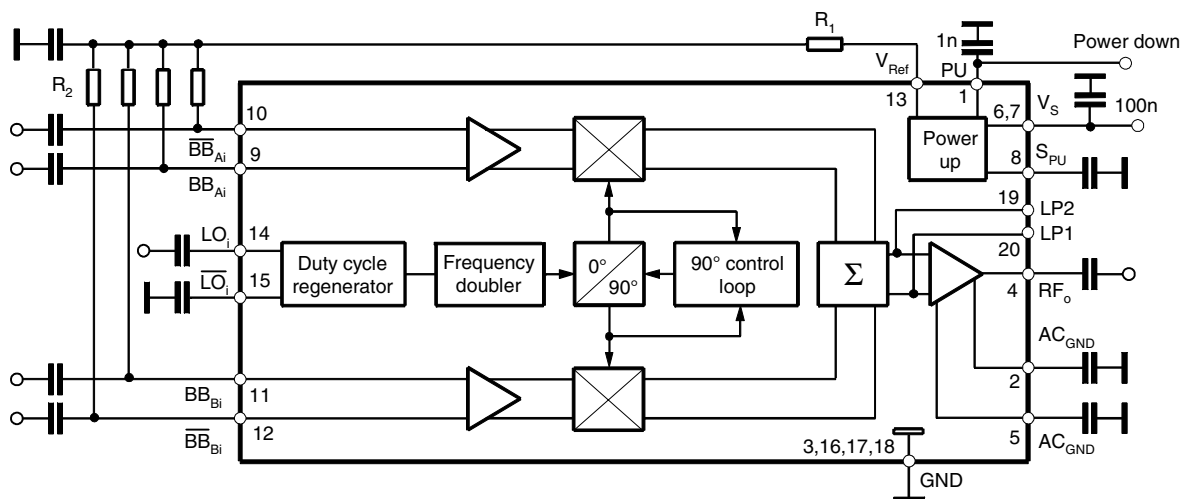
$R_1$

1n

Power down

$R_2$

$V_{Ref}$

PU

13

1

6,7

$V_S$

100n

10

$\overline{BB}_{Ai}$

9

$BB_{Ai}$

Power up

8

$S_{PU}$

19

LP2

$LO_i$

14

20

LP1

$\overline{LO}_i$

15

Duty cycle regenerator

Frequency doubler

0°

90°

90° control loop

$\Sigma$

4

$RF_o$

$AC_{GND}$

2

$BB_{Bi}$

11

$\overline{BB}_{Bi}$

12

3,16,17,18

5

$AC_{GND}$

GND